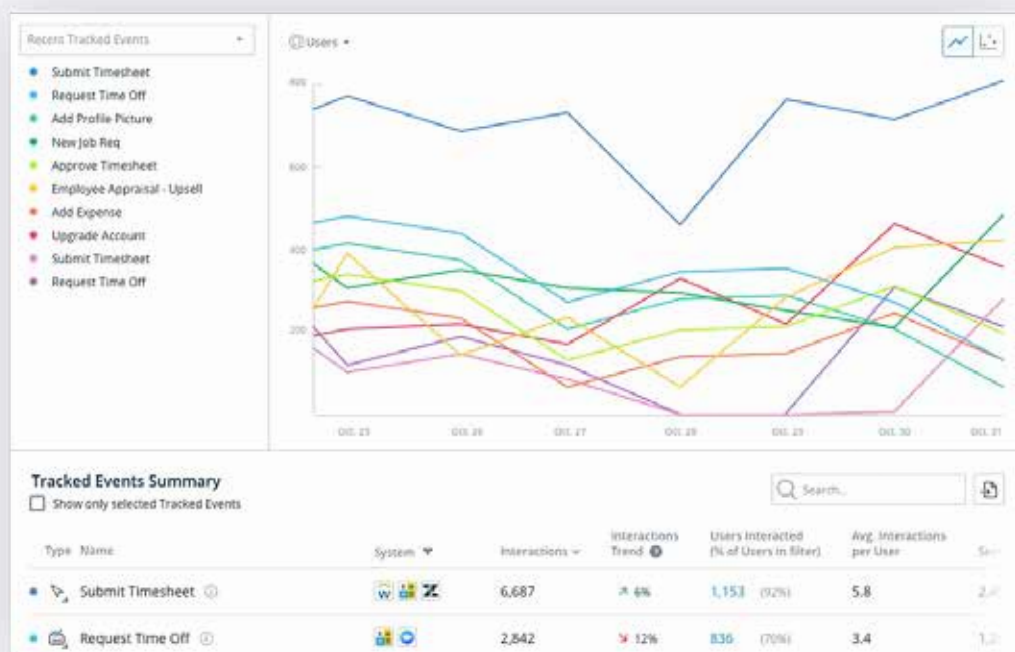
Recent Tracked Events

Submit Timesheet
Request Time Off
Add Profile Picture
New Job Req
Approve Timesheet
Employee Appraisal - Upsell
Add Expense
Upgrade Account
Submit Timesheet
Request Time Off

Users

800
600
400
200

OCT. 25
OCT. 26
OCT. 27
OCT. 28
OCT. 29
OCT. 30
OCT. 31

Tracked Events Summary

Show only selected Tracked Events

Search...

| Type | Name | System | Interactions | Interactions Trend | Users Interacted (% of Users in filter) | Avg. Interactions per User | Se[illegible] |
|---|---|---|---|---|---|---|---|
| | Submit Timesheet | | 6,687 | 6% | 1,153 (92%) | 5.8 | 2.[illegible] |
| | Request Time Off | | 2,842 | 12% | 836 (70%) | 3.4 | 1.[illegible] |